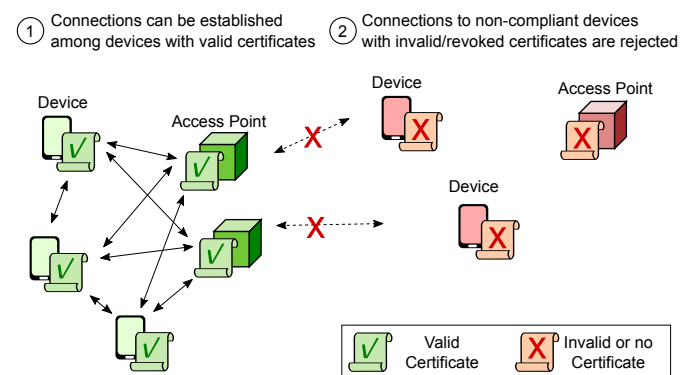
1 Connections can be established among devices with valid certificates

2 Connections to non-compliant devices with invalid/revoked certificates are rejected

Device

Access Point

Device

Access Point

Device

Valid Certificate

Invalid or no Certificate